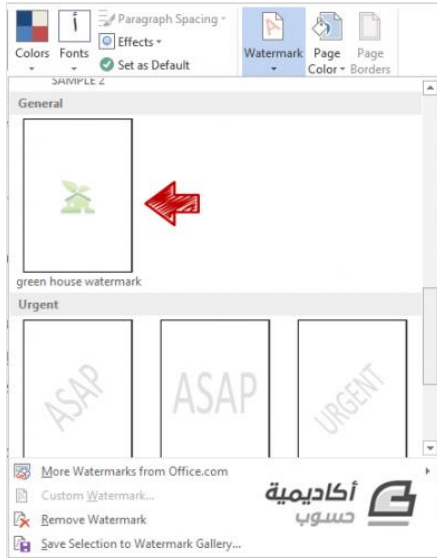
Colors Fonts أ Paragraph Spacing Effects Set as Default Watermark Page Color Page Borders

SAMPLE 2

General

green house watermark

Urgent

ASAP

ASAP

URGENT

More Watermarks from Office.com

Custom Watermark...

Remove Watermark

Save Selection to Watermark Gallery...

أكاديمية حسوب